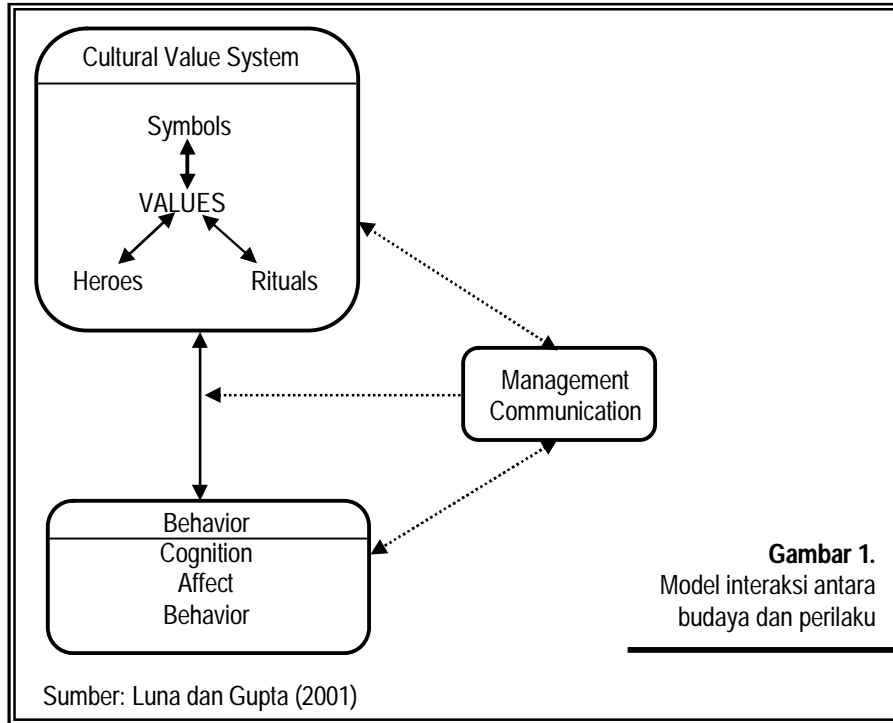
Cultural Value System

Symbols

VALUES

Heroes

Rituals

Management Communication

Behavior

Cognition

Affect

Behavior

**Gambar 1.**
Model interaksi antara budaya dan perilaku

Sumber: Luna dan Gupta (2001)